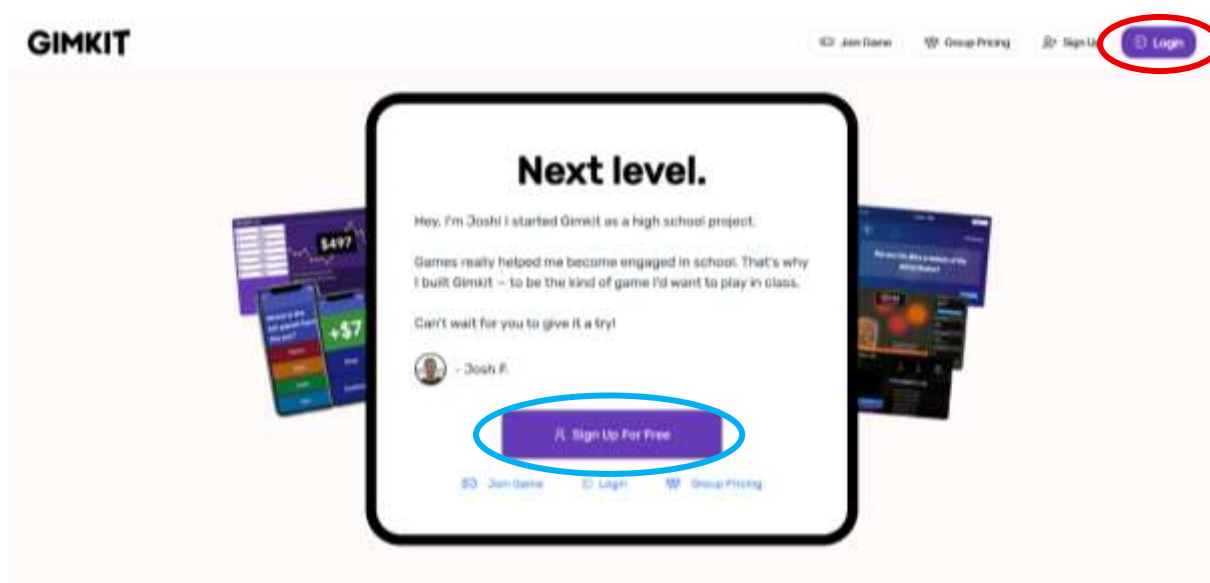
GIMKIT

Join Game Group Pricing Sign Up Login

Next level.

Hey, I'm Josh! I started Gimkit as a high school project.

Games really helped me become engaged in school. That's why I built Gimkit – to be the kind of game I'd want to play in class.

Can't wait for you to give it a try!

- Josh F.

Sign Up For Free

Join Game Login Group Pricing

$497

+$7